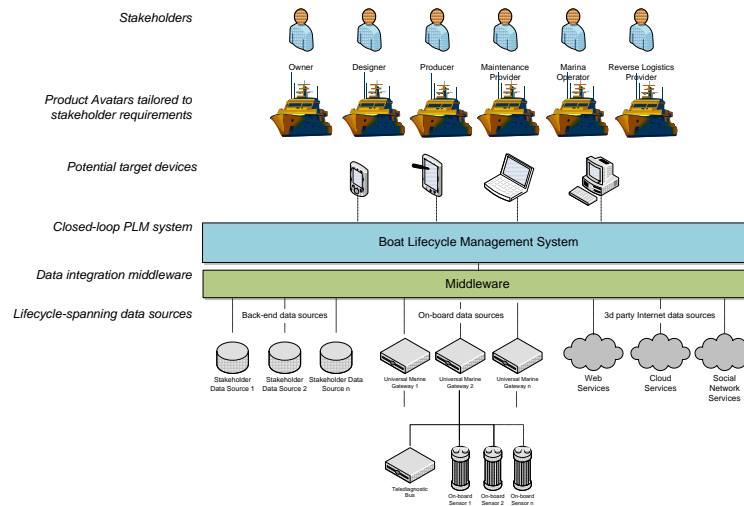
Stakeholders

Owner
Designer
Producer
Maintenance Provider
Marina Operator
Reverse Logistics Provider

Product Avatars tailored to stakeholder requirements

Potential target devices

Closed-loop PLM system

Boat Lifecycle Management System

Data integration middleware

Middleware

Lifecycle-spanning data sources

Back-end data sources
On-board data sources
3d party Internet data sources

Stakeholder Data Source 1
Stakeholder Data Source 2
Stakeholder Data Source n

Universal Marine Gateway 1
Universal Marine Gateway 2
Universal Marine Gateway n

Web Services
Cloud Services
Social Network Services

Telediagnostic Bus
On-board Sensor 1
On-board Sensor 2
On-board Sensor n